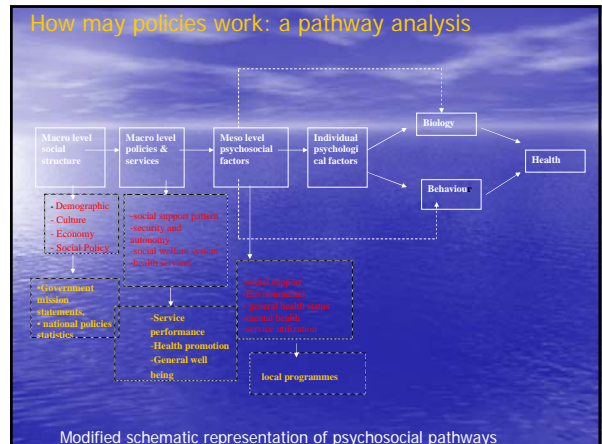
How may policies work: a pathway analysis

Macro level social structure

Macro level policies & services

Meso level psychosocial factors

Individual psychological factors

Biology

Behaviour

Health

- Demographic
- Culture
- Economy
- Social Policy

-social support policy
-security and autonomy
-social welfare system
-health services

•Government mission statements,
• national policies statistics

-Service performance
-Health promotion
-General well being

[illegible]

local programmes

Modified schematic representation of psychosocial pathways